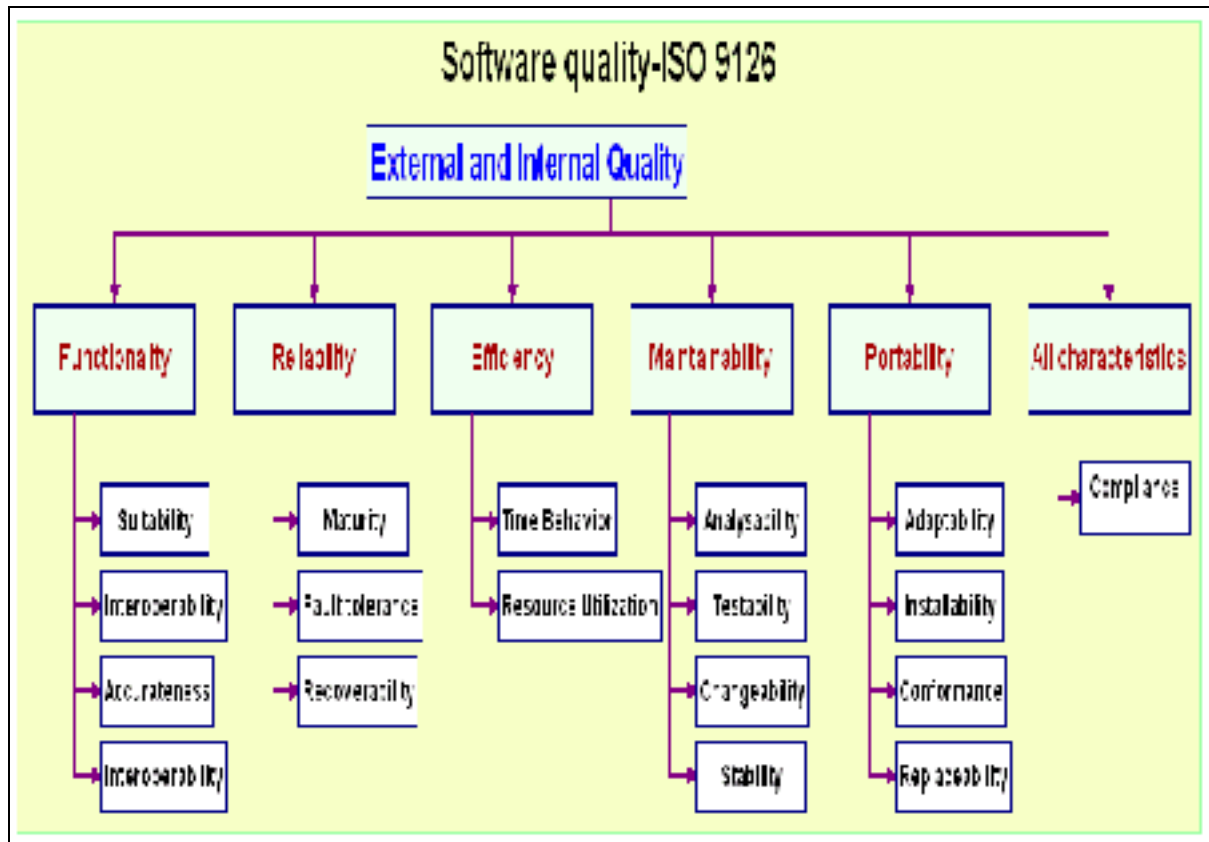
Software quality-ISO 9126

External and Internal Quality

Functionality
Suitability
Interoperability
Accurateness
Interoperability

Reliability
Maturity
Fault tolerance
Recoverability

Efficiency
Time Behavior
Resource Utilization

Maintainability
Analysability
Testability
Changeability
Stability

Portability
Adaptability
Installability
Conformance
Replaceability

All characteristics
Compliance